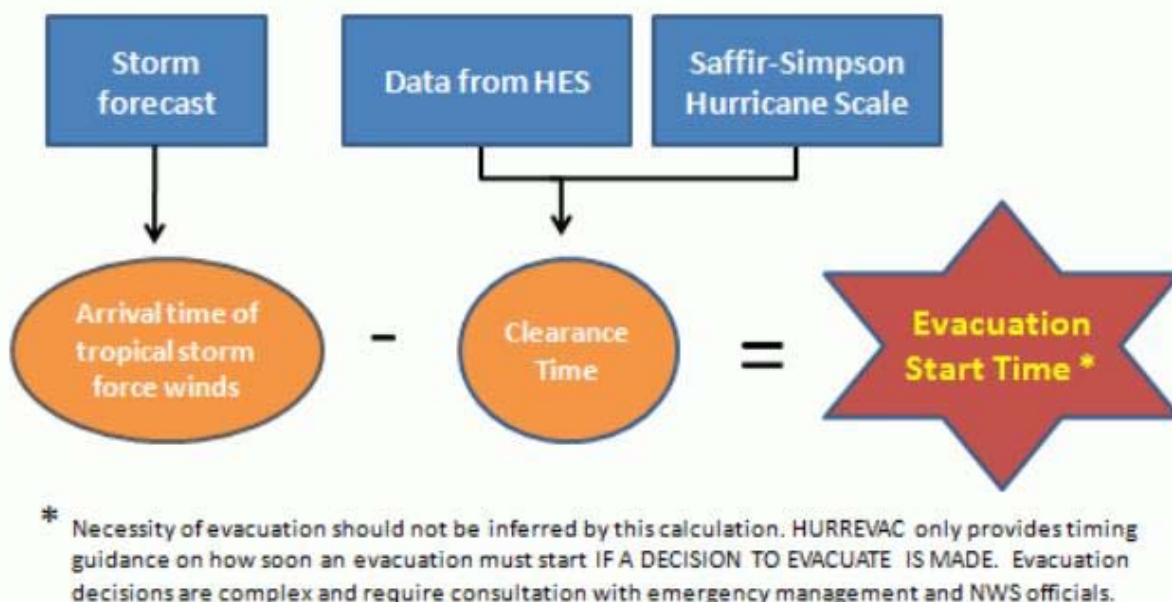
Storm forecast

Data from HES

Saffir-Simpson Hurricane Scale

Arrival time of tropical storm force winds

-

Clearance Time

=

Evacuation Start Time *

* Necessity of evacuation should not be inferred by this calculation. HURREVAC only provides timing guidance on how soon an evacuation must start IF A DECISION TO EVACUATE IS MADE. Evacuation decisions are complex and require consultation with emergency management and NWS officials.